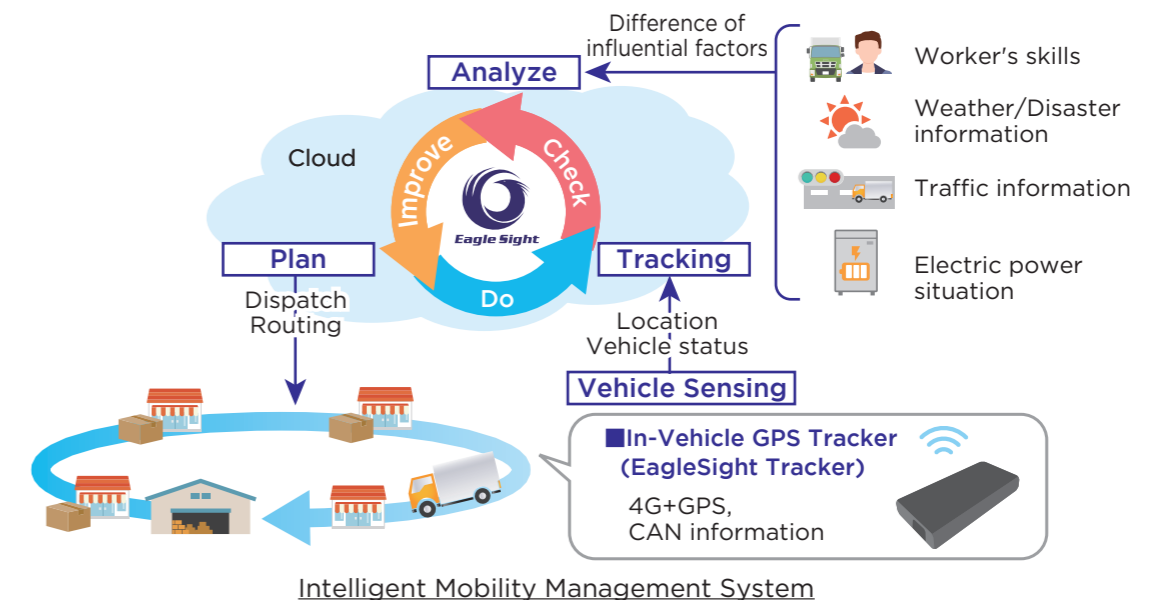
Difference of influential factors

Analyze

Worker's skills

Weather/Disaster information

Traffic information

Electric power situation

Cloud

Improve

Check

Eagle Sight

Do

Plan

Tracking

Dispatch Routing

Location Vehicle status

Vehicle Sensing

■In-Vehicle GPS Tracker (EagleSight Tracker)

4G+GPS, CAN information

Intelligent Mobility Management System